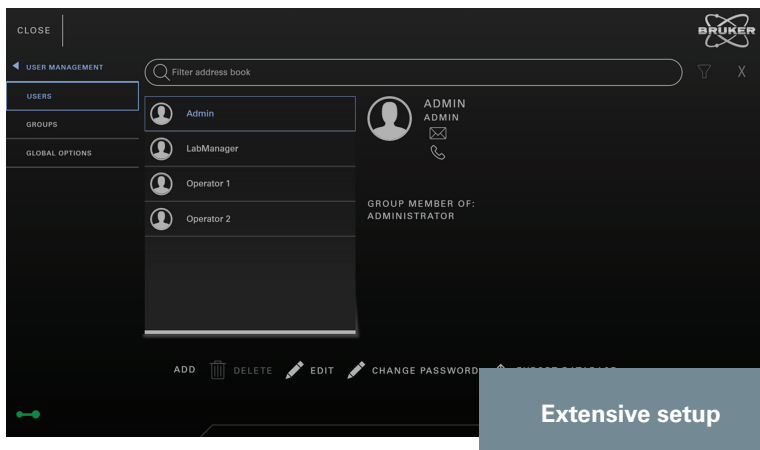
CLOSE

BRUKER

USER MANAGEMENT

USERS

GROUPS

GLOBAL OPTIONS

Filter address book

X

Admin

LabManager

Operator 1

Operator 2

ADMIN
ADMIN

GROUP MEMBER OF:
ADMINISTRATOR

ADD DELETE EDIT CHANGE PASSWORD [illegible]

Extensive setup